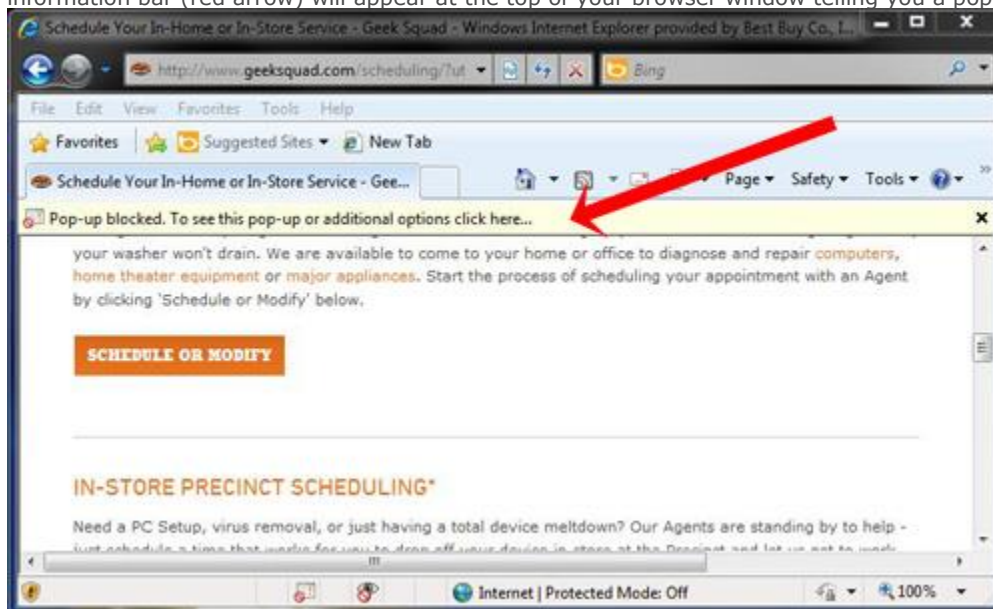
information bar (red arrow) will appear at the top of your browser window telling you a pop

Schedule Your In-Home or In-Store Service - Geek Squad - Windows Internet Explorer provided by Best Buy Co., I...

http://www.geeksquad.com/scheduling/?ut

Bing

File Edit View Favorites Tools Help

Favorites Suggested Sites New Tab

Schedule Your In-Home or In-Store Service - Gee...

Page Safety Tools

Pop-up blocked. To see this pop-up or additional options click here...

your washer won't drain. We are available to come to your home or office to diagnose and repair computers, home theater equipment or major appliances. Start the process of scheduling your appointment with an Agent by clicking 'Schedule or Modify' below.

SCHEDULE OR MODIFY

IN-STORE PRECINCT SCHEDULING*

Need a PC Setup, virus removal, or just having a total device meltdown? Our Agents are standing by to help - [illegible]

Internet | Protected Mode: Off

100%